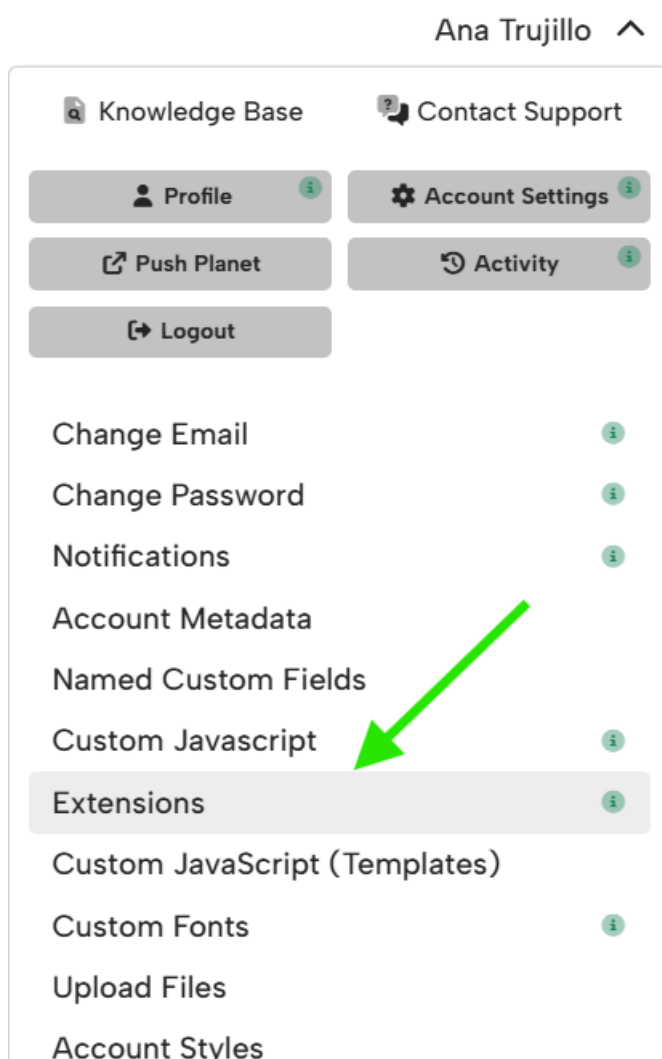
Ana Trujillo

Knowledge Base
Contact Support

Profile
Account Settings
Push Planet
Activity
Logout

Change Email
Change Password
Notifications
Account Metadata
Named Custom Fields
Custom Javascript
Extensions
Custom JavaScript (Templates)
Custom Fonts
Upload Files
Account Styles